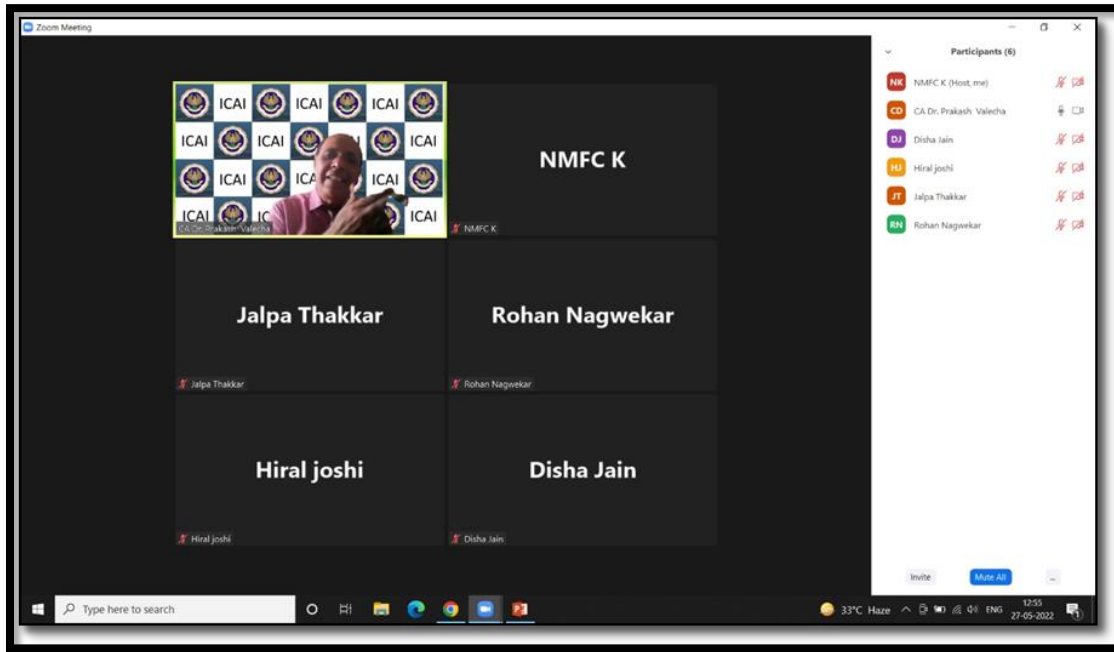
Zoom Meeting

ICAI ICAI ICAI
ICAI ICAI ICAI
ICAI ICA ICAI
ICAI IC ICAI
CA Dr. Prakash Valecha

NMFC K

NMFC K

Jalpa Thakkar

Jalpa Thakkar

Rohan Nagwekar

Rohan Nagwekar

Hiral joshi

Hiral joshi

Disha Jain

Disha Jain

Participants (6)

NK NMFC K (Host, me)
CD CA Dr. Prakash Valecha
DJ Disha Jain
HJ Hiral joshi
JT Jalpa Thakkar
RN Rohan Nagwekar

Invite Mute All ...

Type here to search

33°C Haze ENG 12:55 27-05-2022